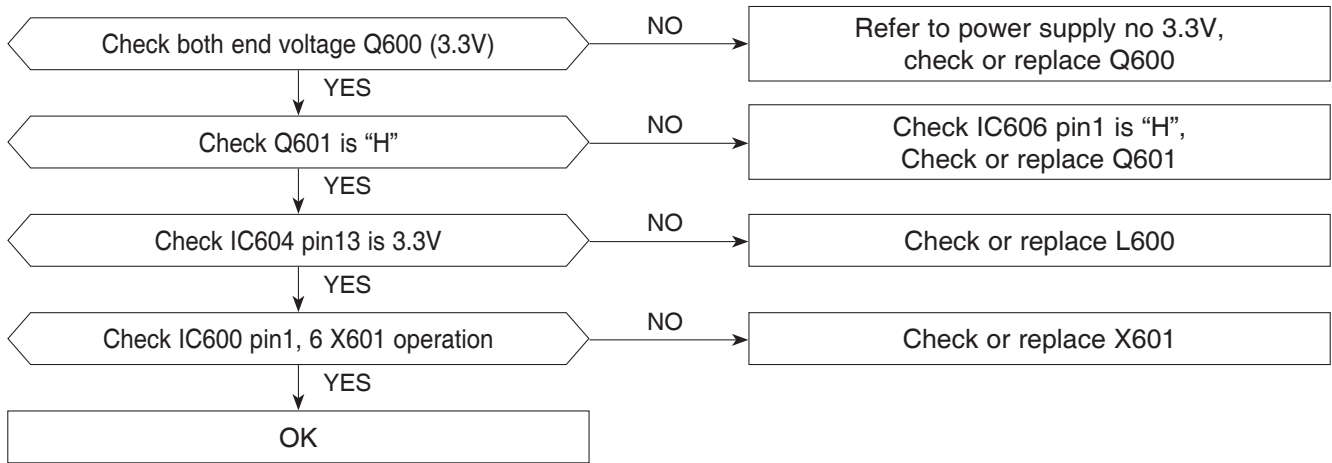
Check both end voltage Q600 (3.3V)

NO

Refer to power supply no 3.3V, check or replace Q600

YES

Check Q601 is "H"

NO

Check IC606 pin1 is "H", Check or replace Q601

YES

Check IC604 pin13 is 3.3V

NO

Check or replace L600

YES

Check IC600 pin1, 6 X601 operation

NO

Check or replace X601

YES

OK